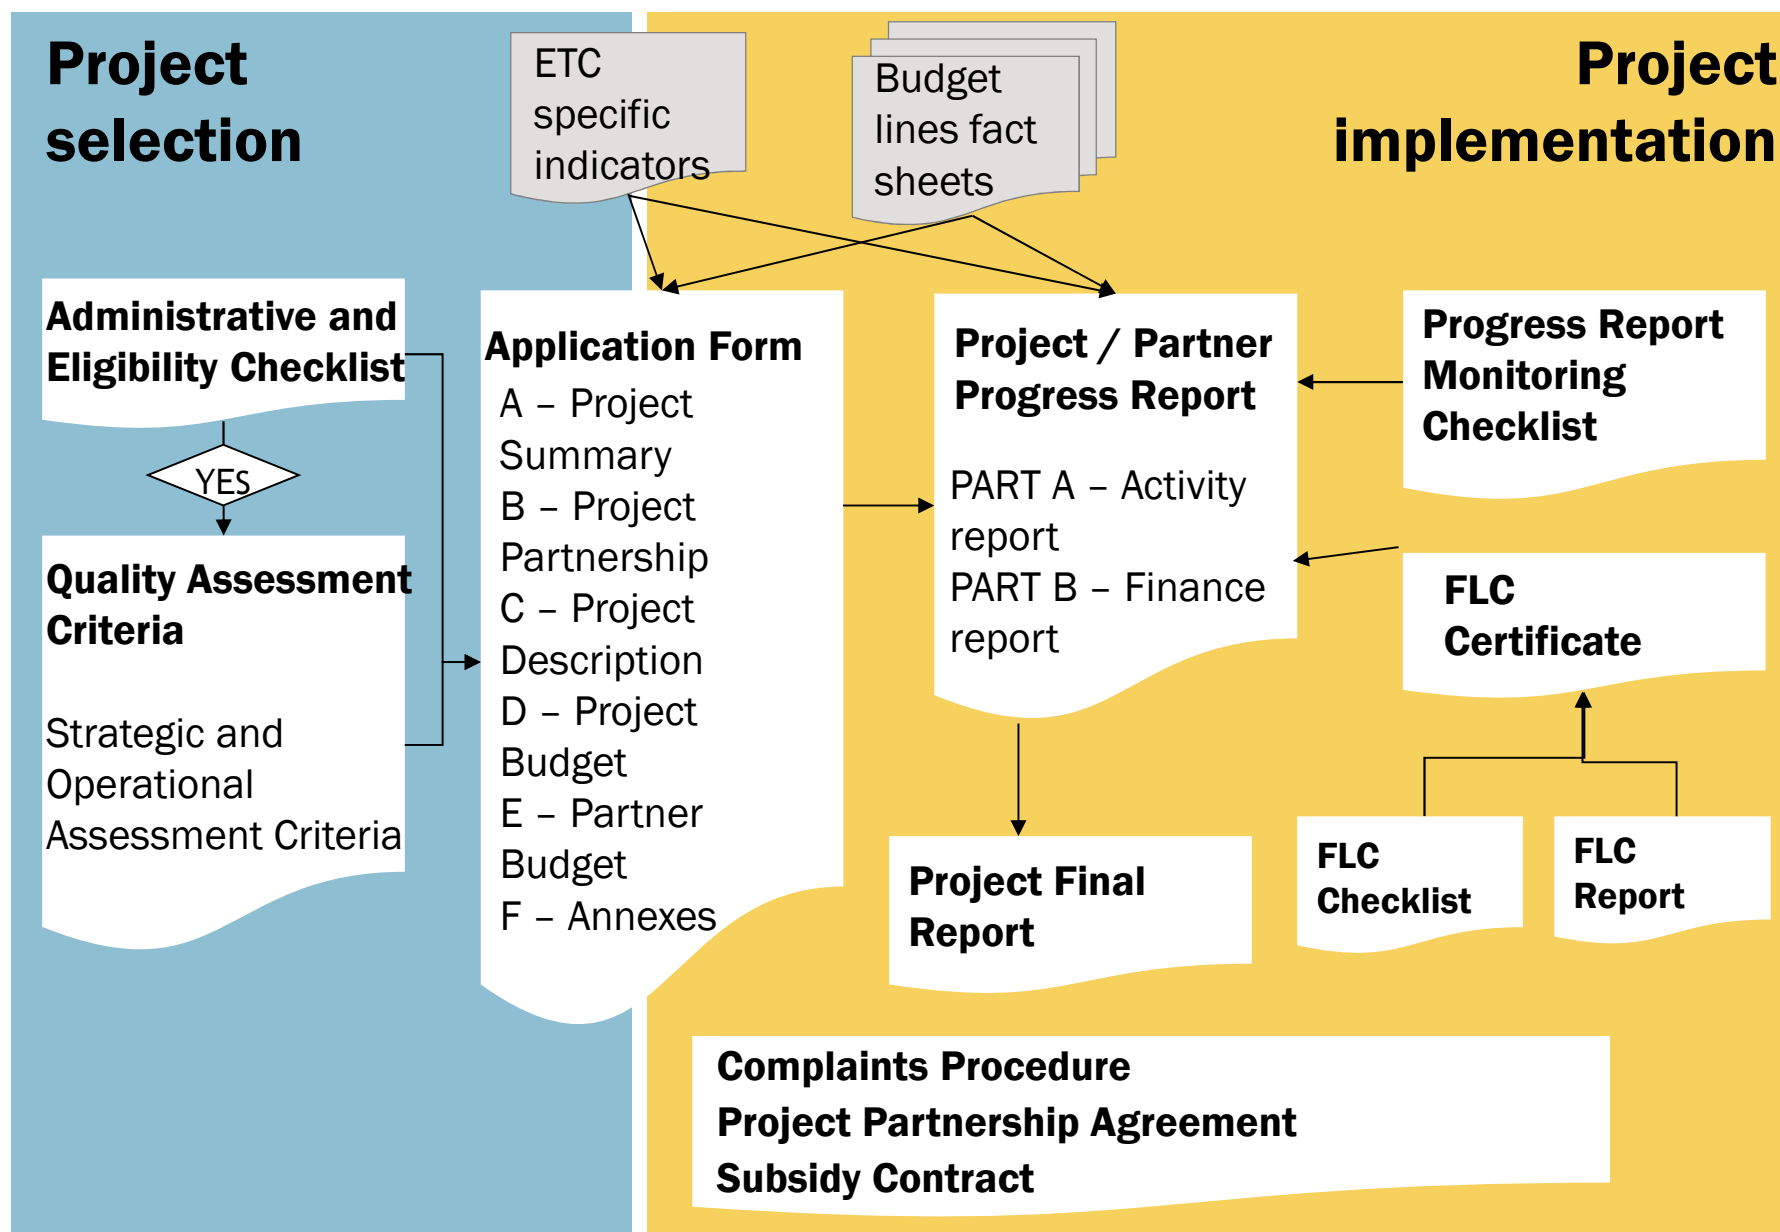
Project selection

ETC specific indicators

Budget lines fact sheets

Project implementation

Administrative and Eligibility Checklist

YES

Quality Assessment Criteria

Strategic and Operational Assessment Criteria

Application Form
A – Project Summary
B – Project Partnership
C – Project Description
D – Project Budget
E – Partner Budget
F – Annexes

Project / Partner Progress Report

PART A – Activity report
PART B – Finance report

Progress Report Monitoring Checklist

FLC Certificate

Project Final Report

FLC Checklist

FLC Report

Complaints Procedure
Project Partnership Agreement
Subsidy Contract